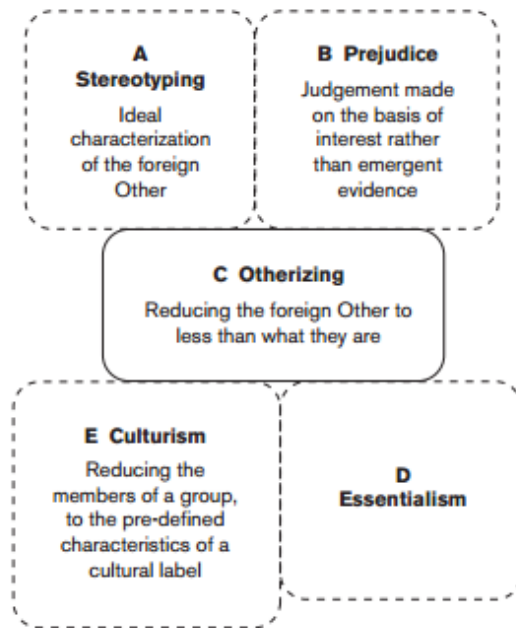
A
Stereotyping

Ideal characterization of the foreign Other

B Prejudice

Judgement made on the basis of interest rather than emergent evidence

C Otherizing

Reducing the foreign Other to less than what they are

E Culturism

Reducing the members of a group, to the pre-defined characteristics of a cultural label

D
Essentialism